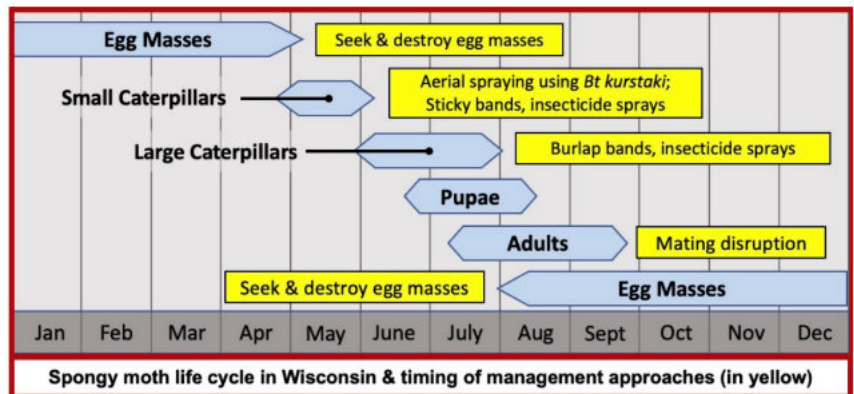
Egg Masses

Seek & destroy egg masses

Small Caterpillars

Aerial spraying using *Bt kurstaki*; Sticky bands, insecticide sprays

Large Caterpillars

Burlap bands, insecticide sprays

Pupae

Adults

Mating disruption

Seek & destroy egg masses

Egg Masses

| Jan | Feb | Mar | Apr | May | June | July | Aug | Sept | Oct | Nov | Dec |
|---|---|---|---|---|---|---|---|---|---|---|---|

Spongy moth life cycle in Wisconsin & timing of management approaches (in yellow)